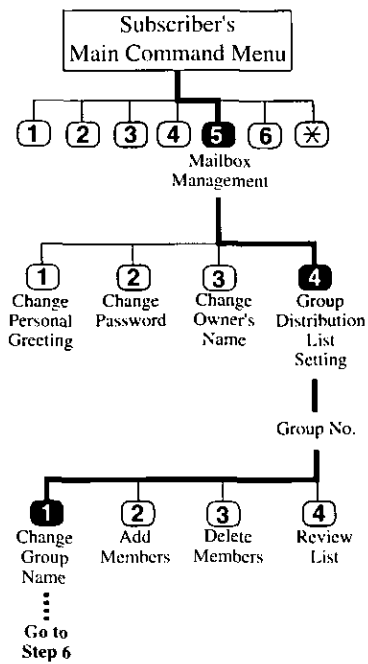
Subscriber's Main Command Menu

1 2 3 4 5 6 ✱

Mailbox Management

1
Change Personal Greeting

2
Change Password

3
Change Owner's Name

4
Group Distribution List Setting

Group No.

1
Change Group Name

Go to Step 6

2
Add Members

3
Delete Members

4
Review List